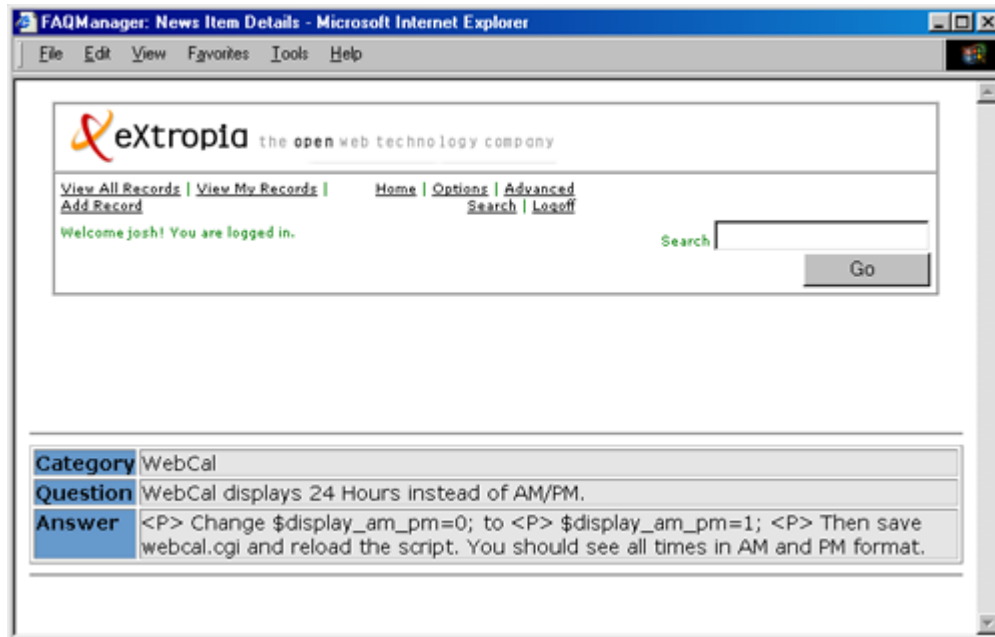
FAQManager: News Item Details - Microsoft Internet Explorer

File Edit View Favorites Tools Help

eXtropia the open web technology company

View All Records | View My Records | Add Record

Home | Options | Advanced Search | Logoff

Welcome josh! You are logged in.

Search

Go

| Category | WebCal |
|---|---|
| Question | WebCal displays 24 Hours instead of AM/PM. |
| Answer | <P> Change \$display_am_pm=0; to <P> \$display_am_pm=1; <P> Then save webcal.cgi and reload the script. You should see all times in AM and PM format. |